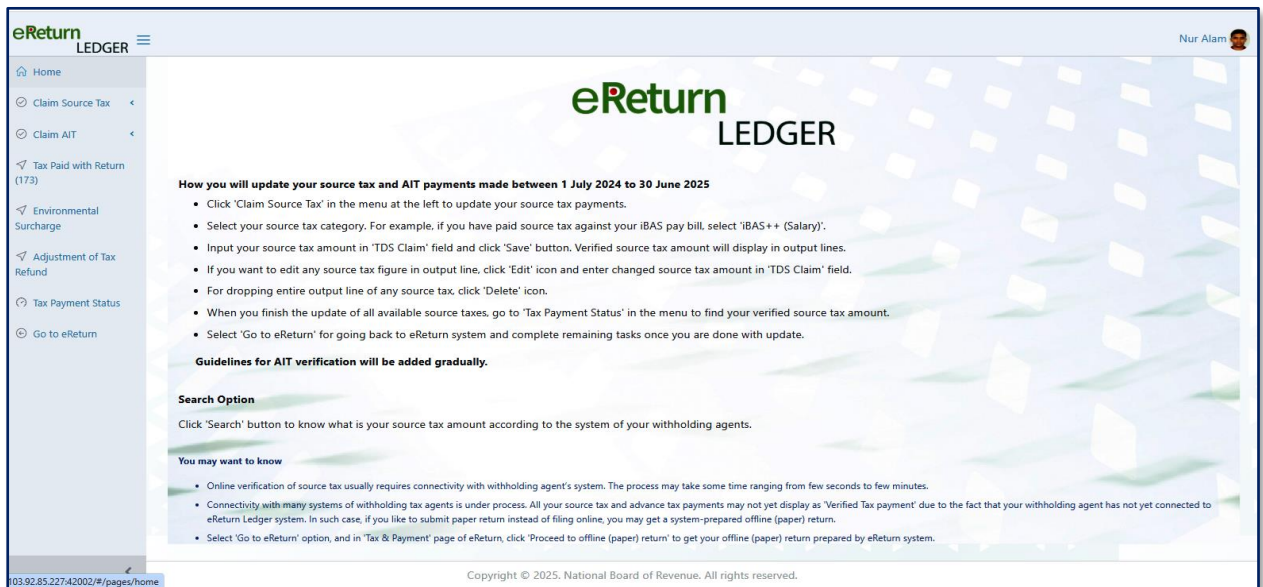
eReturn LEDGER

Nur Alam

Home

Claim Source Tax

Claim AIT

Tax Paid with Return (173)

Environmental Surcharge

Adjustment of Tax Refund

Tax Payment Status

Go to eReturn

eReturn LEDGER

How you will update your source tax and AIT payments made between 1 July 2024 to 30 June 2025

• Click 'Claim Source Tax' in the menu at the left to update your source tax payments.
• Select your source tax category. For example, if you have paid source tax against your iBAS pay bill, select 'iBAS++ (Salary)'.
• Input your source tax amount in 'TDS Claim' field and click 'Save' button. Verified source tax amount will display in output lines.
• If you want to edit any source tax figure in output line, click 'Edit' icon and enter changed source tax amount in 'TDS Claim' field.
• For dropping entire output line of any source tax, click 'Delete' icon.
• When you finish the update of all available source taxes, go to 'Tax Payment Status' in the menu to find your verified source tax amount.
• Select 'Go to eReturn' for going back to eReturn system and complete remaining tasks once you are done with update.

Guidelines for AIT verification will be added gradually.

Search Option

Click 'Search' button to know what is your source tax amount according to the system of your withholding agents.

You may want to know

• Online verification of source tax usually requires connectivity with withholding agent's system. The process may take some time ranging from few seconds to few minutes.
• Connectivity with many systems of withholding tax agents is under process. All your source tax and advance tax payments may not yet display as 'Verified Tax payment' due to the fact that your withholding agent has not yet connected to eReturn Ledger system. In such case, if you like to submit paper return instead of filing online, you may get a system-prepared offline (paper) return.
• Select 'Go to eReturn' option, and in 'Tax & Payment' page of eReturn, click 'Proceed to offline (paper) return' to get your offline (paper) return prepared by eReturn system.

103.92.85.227:42002/#/pages/home

Copyright © 2025. National Board of Revenue. All rights reserved.